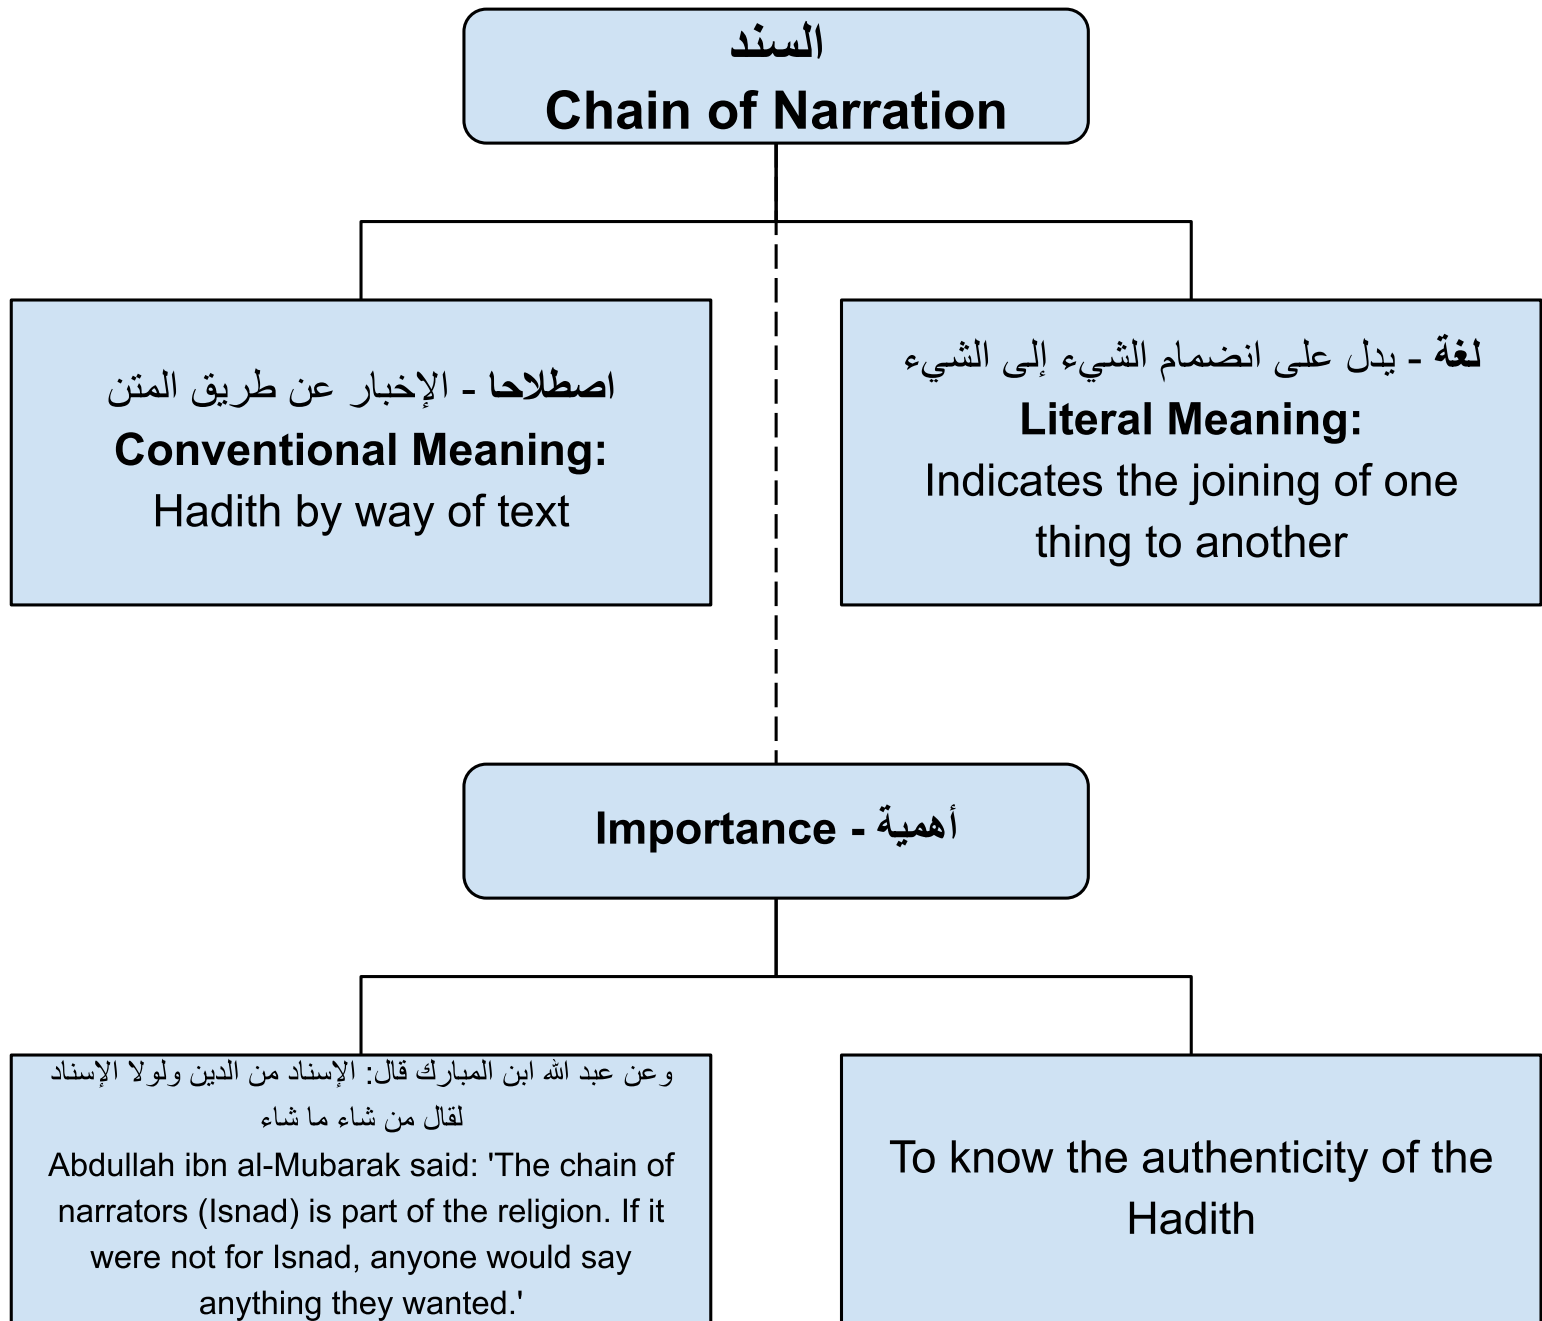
السند
Chain of Narration

اصطلاحا - الإخبار عن طريق المتن
Conventional Meaning:
Hadith by way of text

لغة - يدل على انضمام الشيء إلى الشيء
Literal Meaning:
Indicates the joining of one thing to another

Importance - أهمية

وعن عبد الله ابن المبارك قال: الإسناد من الدين ولولا الإسناد لقال من شاء ما شاء
Abdullah ibn al-Mubarak said: 'The chain of narrators (Isnad) is part of the religion. If it were not for Isnad, anyone would say anything they wanted.'

To know the authenticity of the Hadith